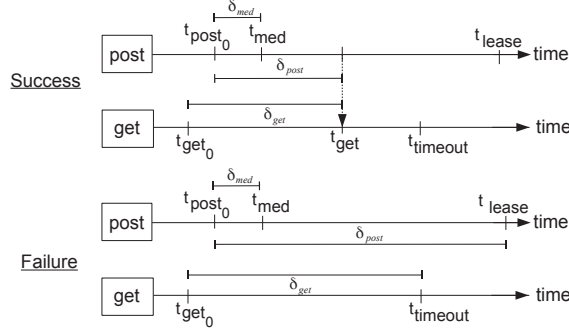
$\delta_{med}$

$t_{post_0}$ $t_{med}$ $t_{lease}$

post time

Success

$\delta_{post}$

$\delta_{get}$

get time

$t_{get_0}$ $t_{get}$ $t_{timeout}$

$\delta_{med}$

$t_{post_0}$ $t_{med}$ $t_{lease}$

post time

$\delta_{post}$

Failure

$\delta_{get}$

get time

$t_{get_0}$ $t_{timeout}$